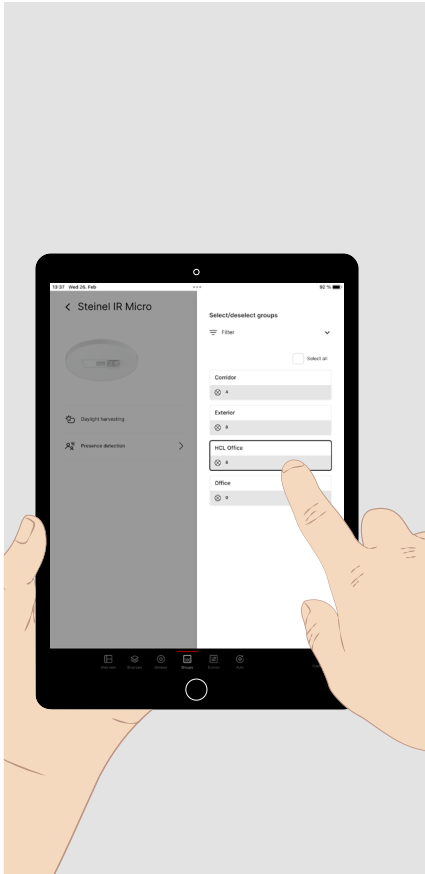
13:37 Wed 26. Feb

92 %

< Steinel IR Micro

Daylight harvesting

Presence detection >

Select/deselect groups

Filter

Select all

Corridor

4

Exterior

8

HCL Office

8

Office

8

Overview Structure Devices Groups Scenes Auto